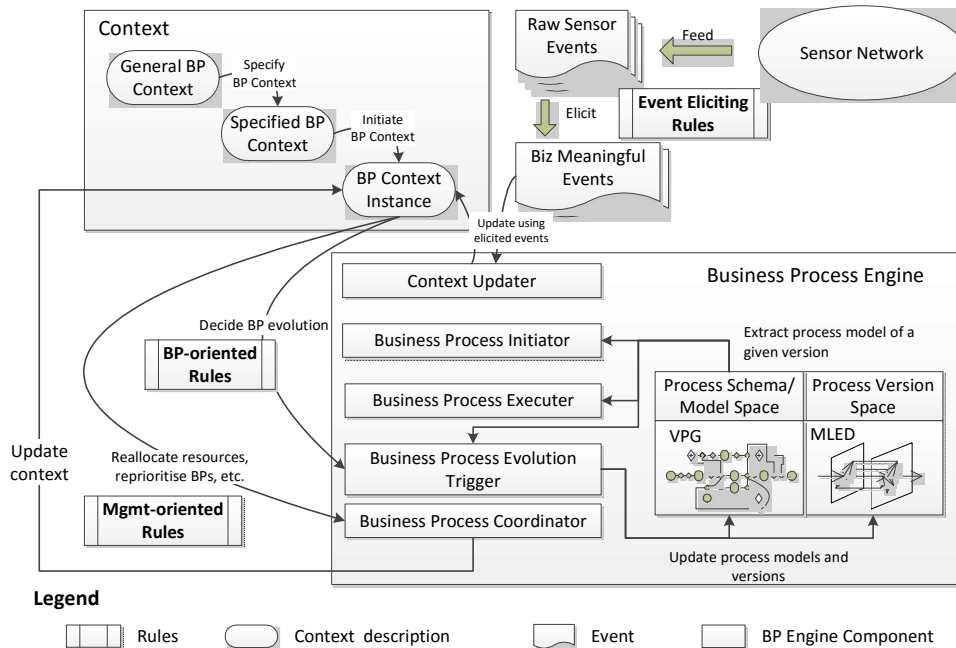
Context

General BP Context

Specify BP Context

Specified BP Context

Initiate BP Context

BP Context Instance

Raw Sensor Events

Feed

Sensor Network

Elicit

Event Eliciting Rules

Biz Meaningful Events

Update using elicited events

Context Updater

Business Process Engine

Decide BP evolution

BP-oriented Rules

Business Process Initiator

Extract process model of a given version

Business Process Executer

Process Schema/ Model Space

Process Version Space

VPG

MLED

Update context

Reallocate resources, reprioritise BPs, etc.

Business Process Evolution Trigger

Mgmt-oriented Rules

Business Process Coordinator

Update process models and versions

Legend

Rules

Context description

Event

BP Engine Component